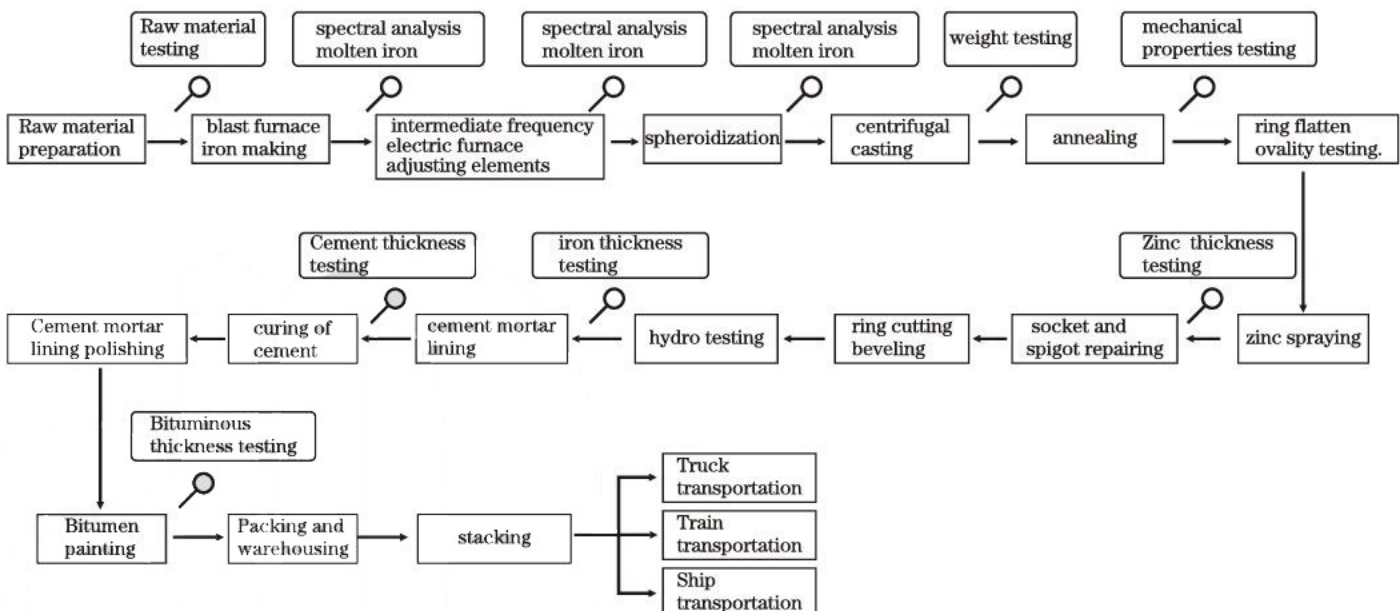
Raw material testing

spectral analysis molten iron

spectral analysis molten iron

spectral analysis molten iron

weight testing

mechanical properties testing

Raw material preparation

blast furnace iron making

intermediate frequency electric furnace adjusting elements

spheroidization

centrifugal casting

annealing

ring flatten ovality testing.

Cement thickness testing

iron thickness testing

Zinc thickness testing

Cement mortar lining polishing

curing of cement

cement mortar lining

hydro testing

ring cutting beveling

socket and spigot repairing

zinc spraying

Bituminous thickness testing

Bitumen painting

Packing and warehousing

stacking

Truck transportation

Train transportation

Ship transportation